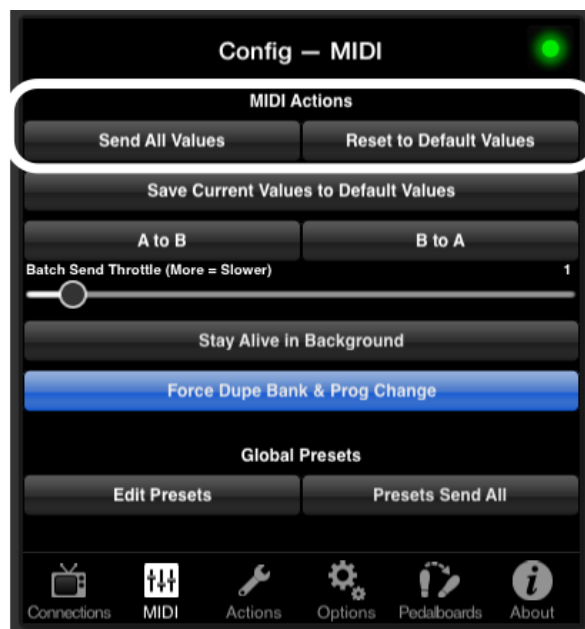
Config — MIDI

MIDI Actions

Send All Values

Reset to Default Values

Save Current Values to Default Values

A to B

B to A

Batch Send Throttle (More = Slower)

1

Stay Alive in Background

Force Dupe Bank & Prog Change

Global Presets

Edit Presets

Presets Send All

Connections

MIDI

Actions

Options

Pedalboards

About